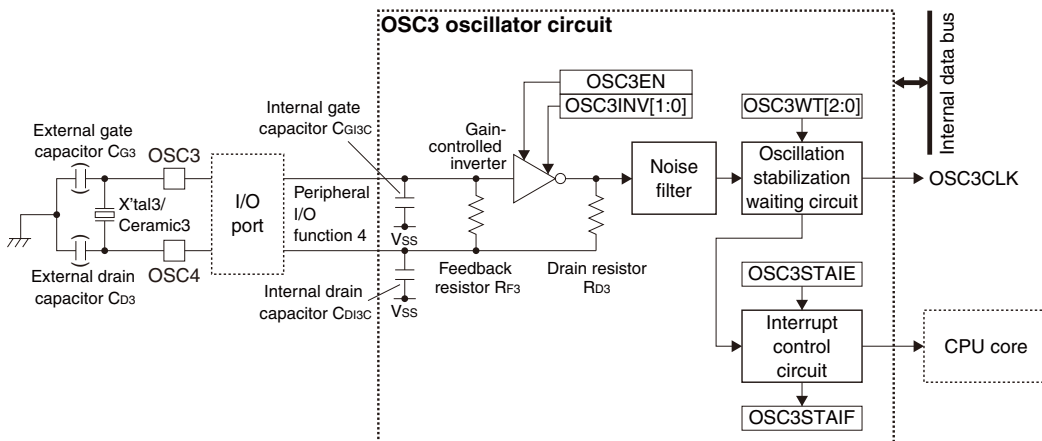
OSC3 oscillator circuit

Internal data bus

OSC3EN

OSC3INV[1:0]

OSC3WT[2:0]

Internal gate capacitor $C_{GI3C}$

Gain-controlled inverter

External gate capacitor $C_{G3}$

OSC3

X'tal3/ Ceramic3

I/O port

Peripheral I/O function 4

$V_{SS}$

Noise filter

Oscillation stabilization waiting circuit

OSC3CLK

External drain capacitor $C_{D3}$

OSC4

Feedback resistor $R_{F3}$

Drain resistor $R_{D3}$

Internal drain capacitor $C_{DI3C}$

$V_{SS}$

OSC3STAIE

Interrupt control circuit

CPU core

OSC3STAIF